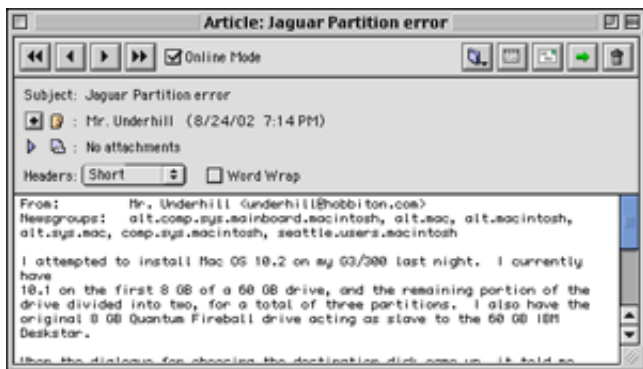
Article: Jaguar Partition error

Online Mode

Subject: Jaguar Partition error

: Mr. Underhill (8/24/02 7:14 PM)

: No attachments

Headers: Short

Word Wrap

From: Mr. Underhill <underhill@hobbiton.com>
Newsgroups: alt.comp.sys.mainboard.macintosh, alt.mac, alt.macintosh, alt.sys.mac, comp.sys.macintosh, seattle.users.macintosh

I attempted to install Mac OS 10.2 on my G3/300 last night. I currently have
10.1 on the first 8 GB of a 60 GB drive, and the remaining portion of the drive divided into two, for a total of three partitions. I also have the original 8 GB Quantum Fireball drive acting as slave to the 60 GB IBM Deskstar.

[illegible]